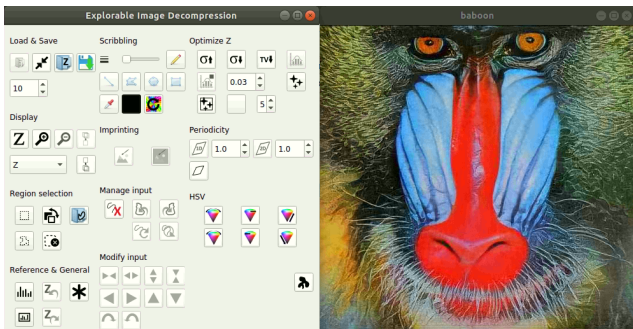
Explorable Image Decompression

baboon

Load & Save

10

Scribbling

Optimize Z

σ↑

σ↓

TV↓

0.03

5

Display

Z

Z

Imprinting

Periodicity

1.0

1.0

Region selection

Manage input

HSV

Reference & General

Z

Z

Modify input